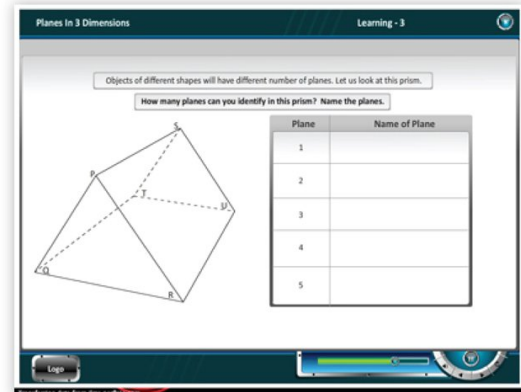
Planes In 3 Dimensions

Learning - 3

Objects of different shapes will have different number of planes. Let us look at this prism.

How many planes can you identify in this prism? Name the planes.

S

P

T

U

Q

R

| Plane | Name of Plane |
|---|---|
| 1 | |
| 2 | |
| 3 | |
| 4 | |
| 5 | |

Logo